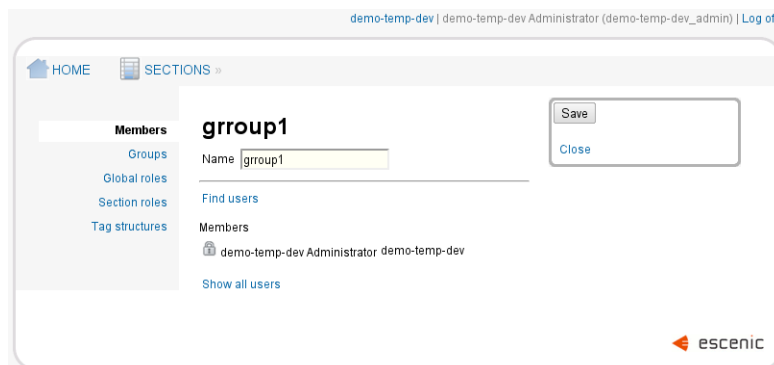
demo-temp-dev | demo-temp-dev Administrator (demo-temp-dev_admin) | Log of

HOME SECTIONS »

Members
Groups
Global roles
Section roles
Tag structures

grroup1

Name grroup1

Find users

Members

demo-temp-dev Administrator demo-temp-dev

Show all users

Save

Close

escenic